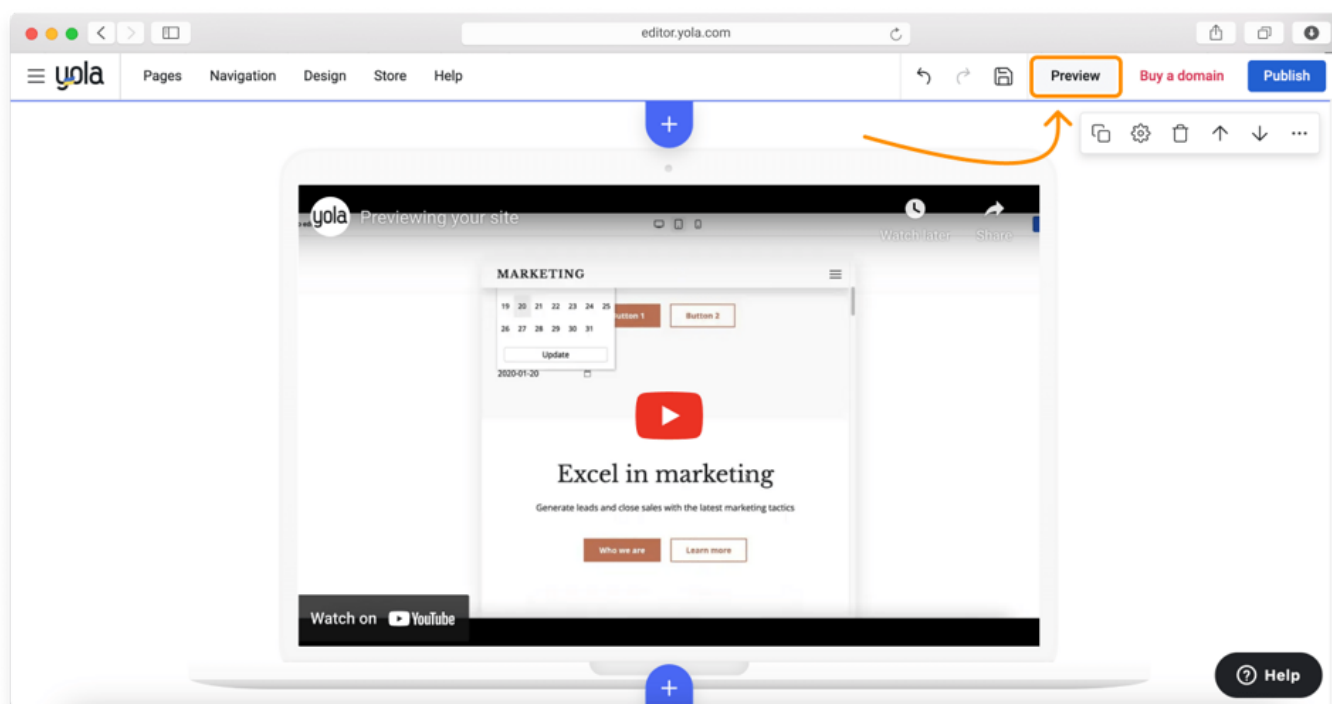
editor.yola.com

yola Pages Navigation Design Store Help

Preview Buy a domain Publish

yola Previewing your site

Watch later Share

MARKETING

19 20 21 22 23 24 25
26 27 28 29 30 31
Update

2020-01-20

utton 1 Button 2

Excel in marketing

Generate leads and close sales with the latest marketing tactics

Who we are Learn more

Watch on YouTube

Help